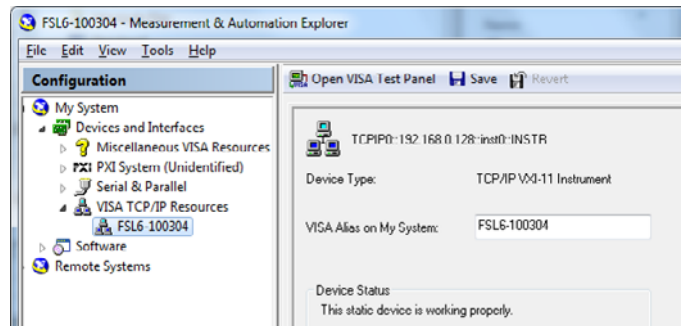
FSL6-100304 - Measurement & Automation Explorer

File Edit View Tools Help

Configuration

My System
Devices and Interfaces
Miscellaneous VISA Resources
PXI System (Unidentified)
Serial & Parallel
VISA TCP/IP Resources
FSL6-100304
Software
Remote Systems

Open VISA Test Panel Save Revert

TCPIP0::192.168.0.128::inst0::INSTR

Device Type: TCP/IP VXI-11 Instrument

VISA Alias on My System: FSL6-100304

Device Status
This static device is working properly.